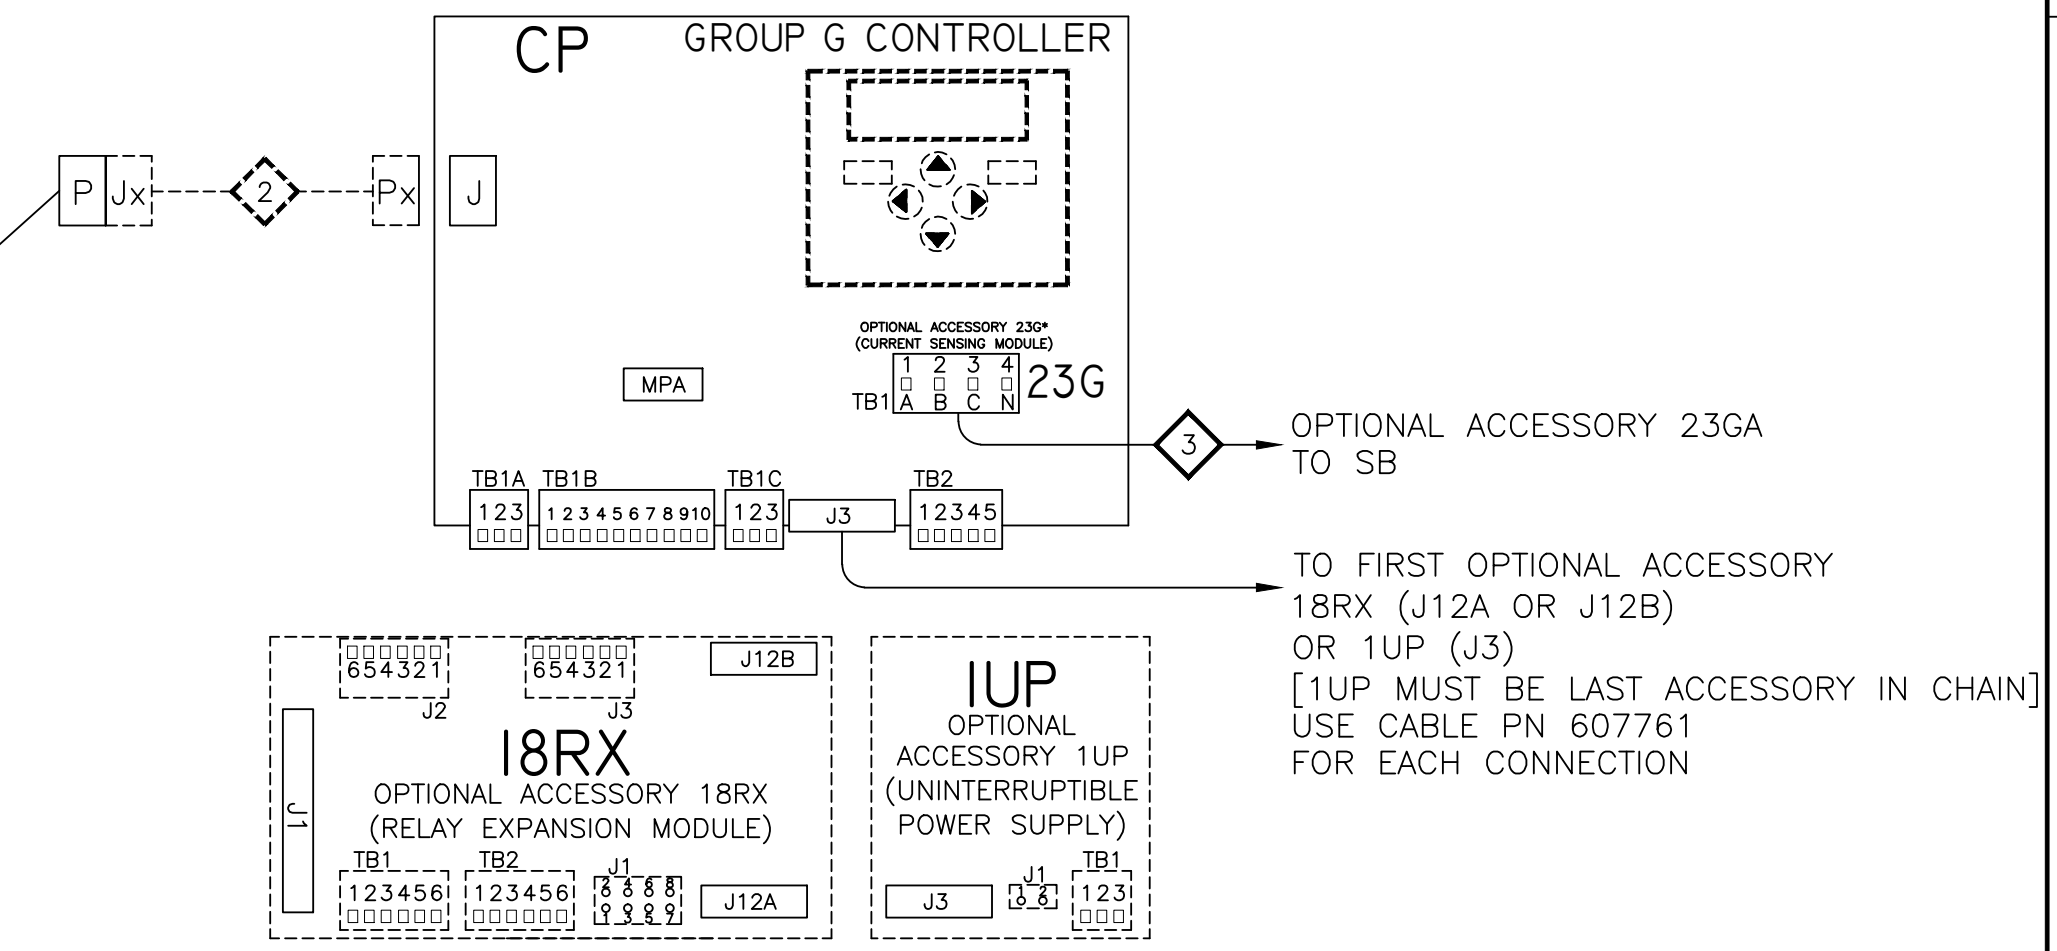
CP GROUP G CONTROLLER

P Jx 2 Px J

OPTIONAL ACCESSORY 23G*
(CURRENT SENSING MODULE)
1 2 3 4
TB1 A B C N 23G

MPA

OPTIONAL ACCESSORY 23GA
TO SB

3

TB1A TB1B TB1C TB2
123 12345678910 123 J3 12345

TO FIRST OPTIONAL ACCESSORY
18RX (J12A OR J12B)
OR 1UP (J3)
[1UP MUST BE LAST ACCESSORY IN CHAIN]
USE CABLE PN 607761
FOR EACH CONNECTION

654321 J2 654321 J3 J12B

J1

18RX
OPTIONAL ACCESSORY 18RX
(RELAY EXPANSION MODULE)

TB1 TB2 J1
123456 123456 2 4 6 8 1 3 5 7 J12A

1UP
OPTIONAL
ACCESSORY 1UP
(UNINTERRUPTIBLE
POWER SUPPLY)

J3 J1 1 2 TB1 123